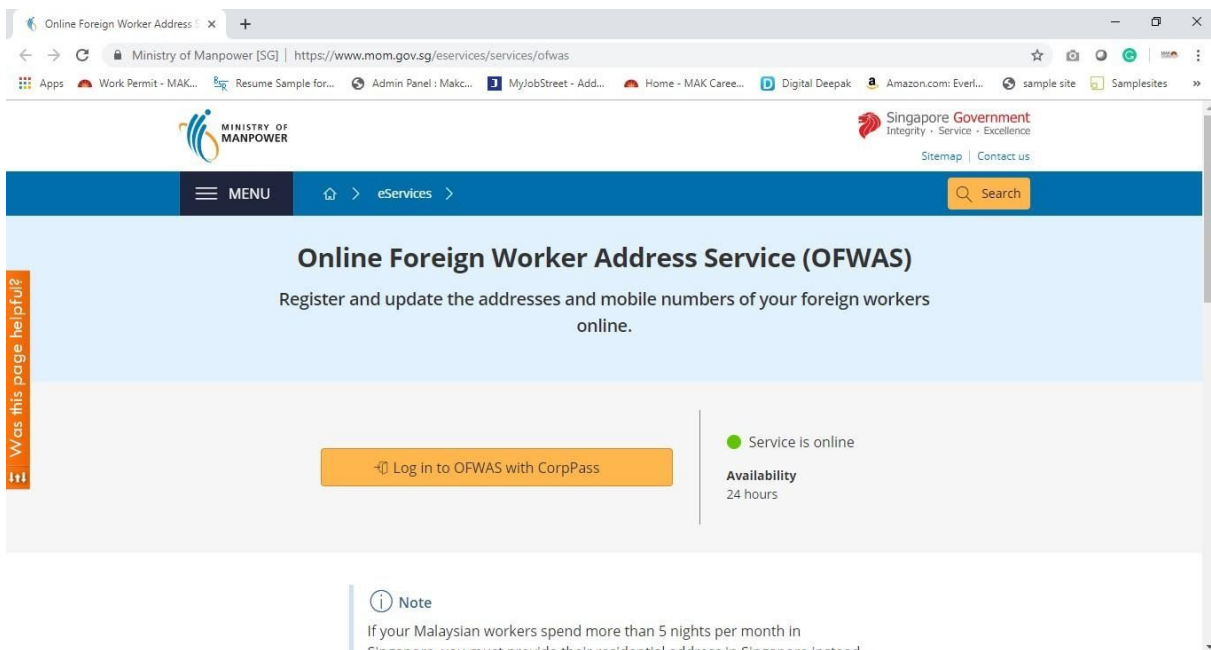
Online Foreign Worker Address S ×

Ministry of Manpower [SG] | https://www.mom.gov.sg/eservices/services/ofwas

Apps  Work Permit - MAK...  Resume Sample for...  Admin Panel : Makc...  MyJobStreet - Add...  Home - MAK Caree...  Digital Deepak  Amazon.com: Everl...  sample site  Samplesites  »

MINISTRY OF MANPOWER

Singapore Government
Integrity · Service · Excellence

Sitemap | Contact us

MENU  eServices >  Search

Was this page helpful?

Online Foreign Worker Address Service (OFWAS)

Register and update the addresses and mobile numbers of your foreign workers online.

Log in to OFWAS with CorpPass

Service is online

Availability
24 hours

Note

If your Malaysian workers spend more than 5 nights per month in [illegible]